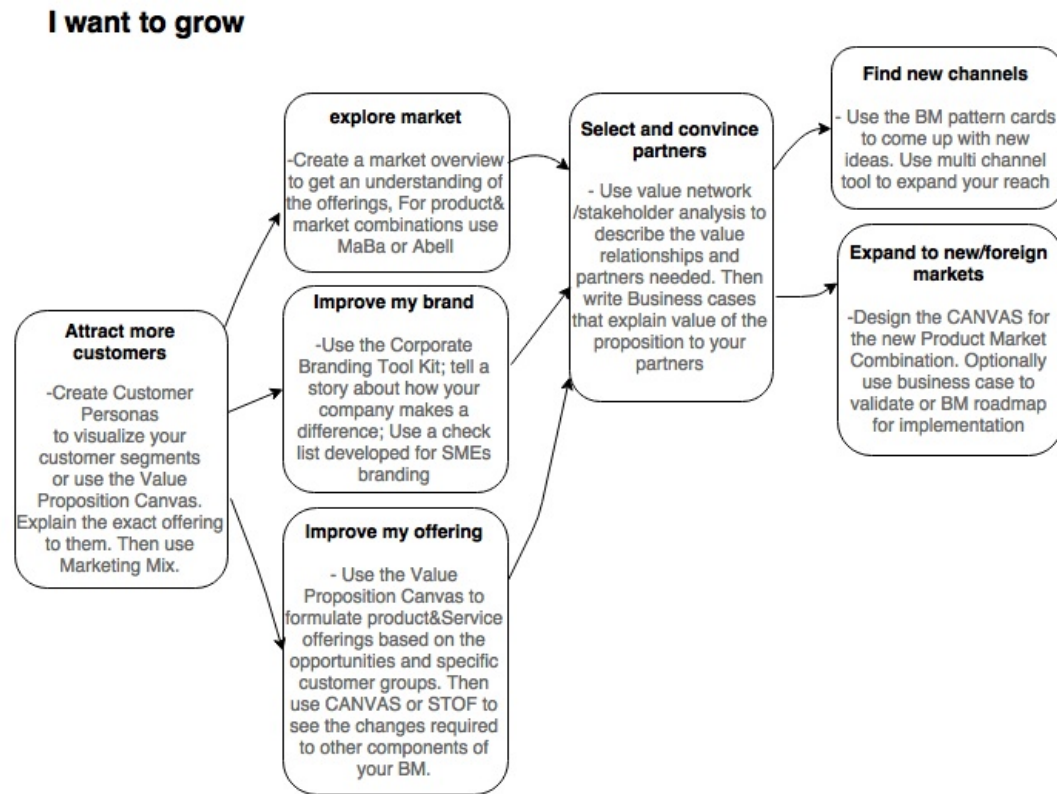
I want to grow

Attract more customers

-Create Customer Personas to visualize your customer segments or use the Value Proposition Canvas. Explain the exact offering to them. Then use Marketing Mix.

explore market

-Create a market overview to get an understanding of the offerings, For product& market combinations use MaBa or Abell

Improve my brand

-Use the Corporate Branding Tool Kit; tell a story about how your company makes a difference; Use a check list developed for SMEs branding

Improve my offering

- Use the Value Proposition Canvas to formulate product&Service offerings based on the opportunities and specific customer groups. Then use CANVAS or STOF to see the changes required to other components of your BM.

Select and convince partners

- Use value network /stakeholder analysis to describe the value relationships and partners needed. Then write Business cases that explain value of the proposition to your partners

Find new channels

- Use the BM pattern cards to come up with new ideas. Use multi channel tool to expand your reach

Expand to new/foreign markets

-Design the CANVAS for the new Product Market Combination. Optionally use business case to validate or BM roadmap for implementation